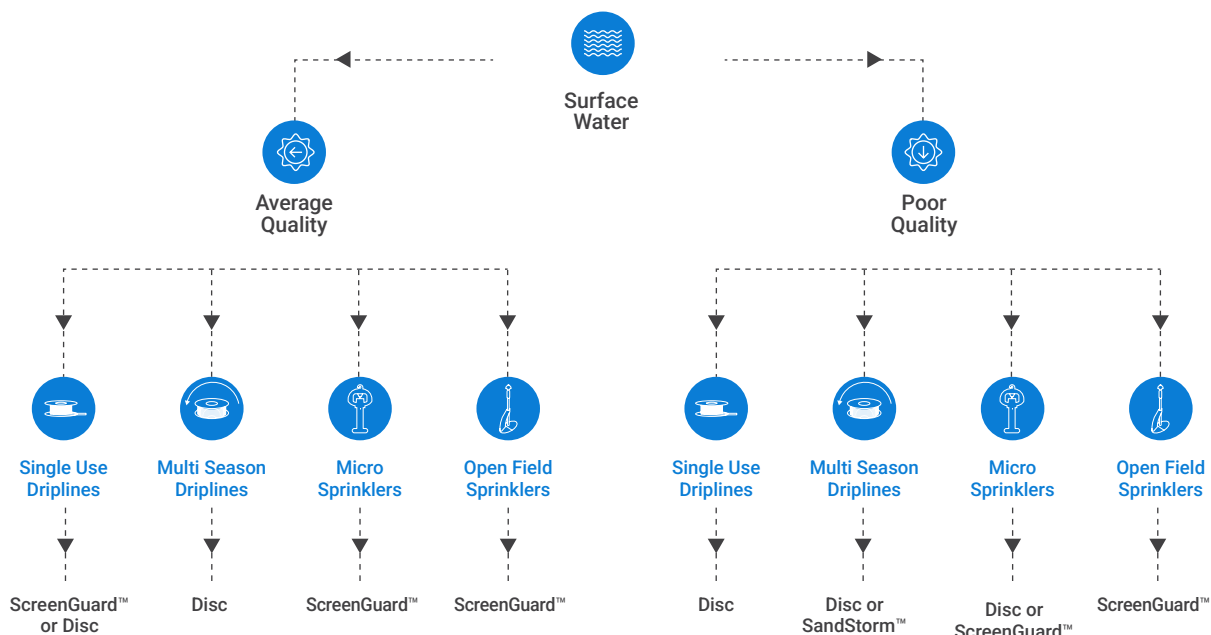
Surface Water

Average Quality

Poor Quality

Single Use Driplines

Multi Season Driplines

Micro Sprinklers

Open Field Sprinklers

ScreenGuard™ or Disc

Disc

ScreenGuard™

ScreenGuard™

Single Use Driplines

Multi Season Driplines

Micro Sprinklers

Open Field Sprinklers

Disc

Disc or SandStorm™

Disc or ScreenGuard™

ScreenGuard™